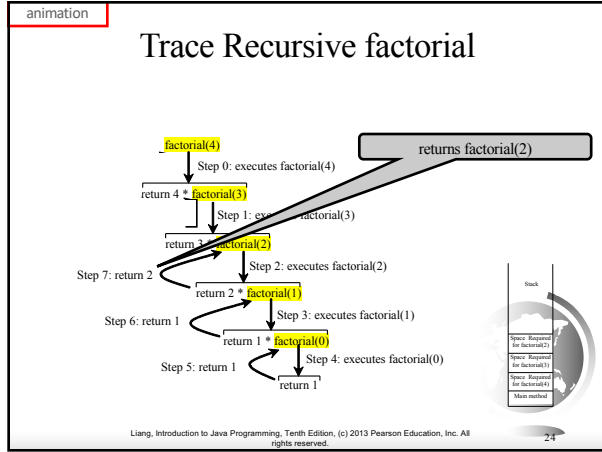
animation

Trace Recursive factorial

returns factorial(2)

factorial(4)

Step 0: executes factorial(4)

return 4 * factorial(3)

Step 1: ex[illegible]factorial(3)

return 3 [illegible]factorial(2)

Step 7: return 2

Step 2: executes factorial(2)

return 2 * factorial(1)

Step 6: return 1

Step 3: executes factorial(1)

return 1 * factorial(0)

Step 4: executes factorial(0)

Step 5: return 1

return 1

Stack

Space Required for factorial(2)

Space Required for factorial(3)

Space Required for factorial(4)

Main method

Liang, Introduction to Java Programming, Tenth Edition, (c) 2013 Pearson Education, Inc. All rights reserved.

24